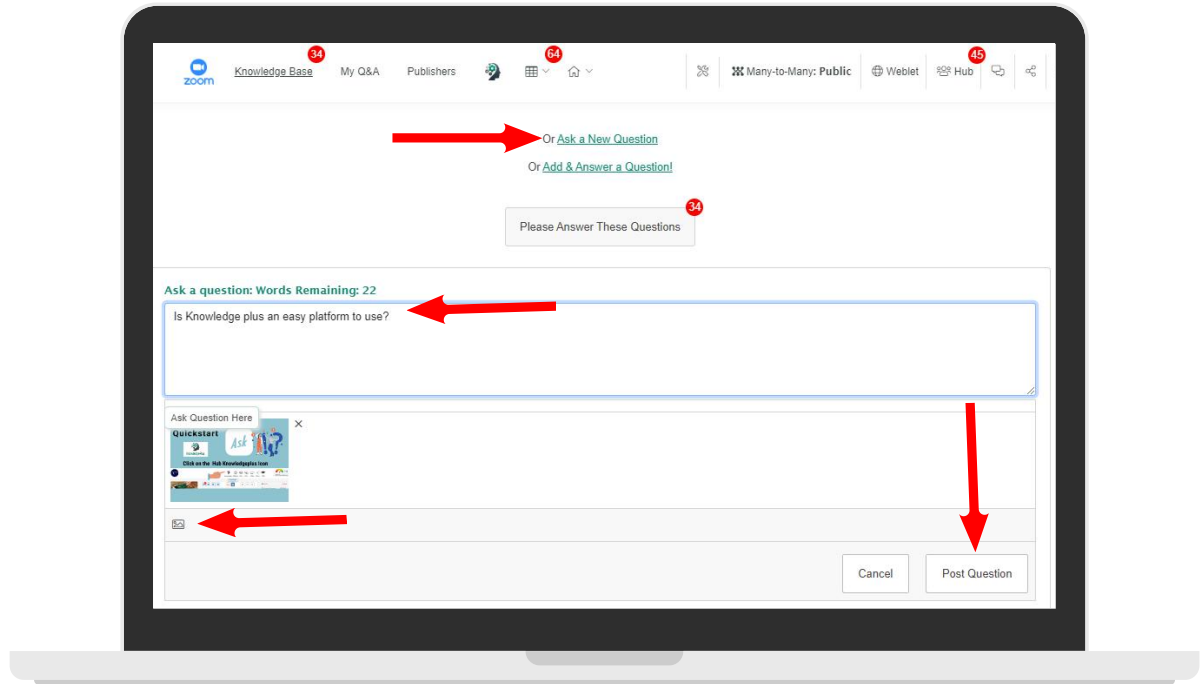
zoom Knowledge Base 34 My Q&A Publishers 64 Many-to-Many: Public Weblet Hub 45

Or Ask a New Question

Or Add & Answer a Question!

Please Answer These Questions 34

Ask a question: Words Remaining: 22

Is Knowledge plus an easy platform to use?

Ask Question Here

Quickstart

Ask

Click on the Hub Knowledgeplus Icon

Cancel

Post Question